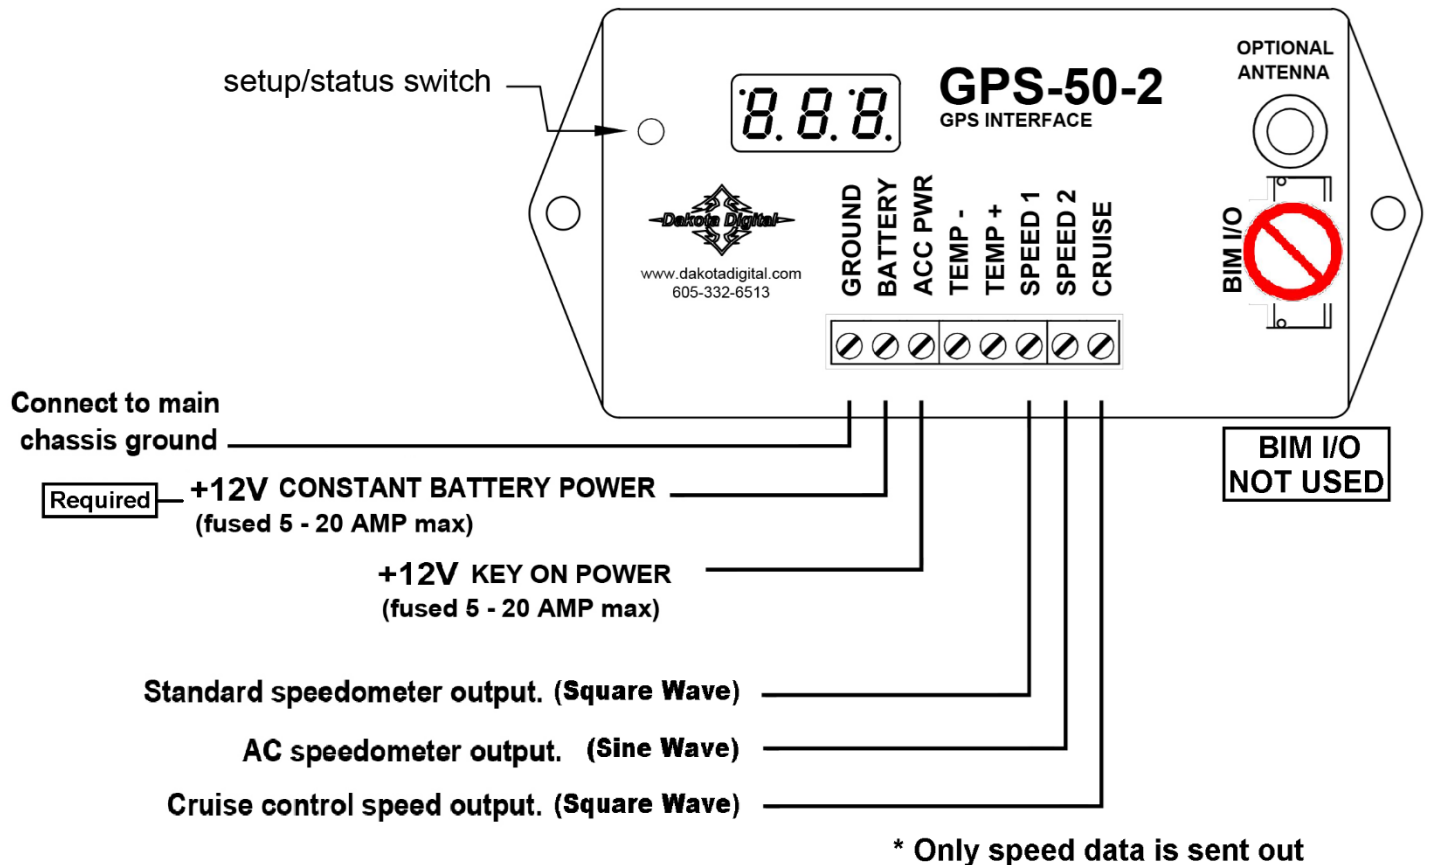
setup/status switch

8.8.8.

GPS-50-2
GPS INTERFACE

OPTIONAL ANTENNA

Dakota Digital
www.dakotadigital.com
605-332-6513

GROUND
BATTERY
ACC PWR
TEMP -
TEMP +
SPEED 1
SPEED 2
CRUISE

BIM I/O

Connect to main chassis ground

BIM I/O NOT USED

Required

+12V CONSTANT BATTERY POWER
(fused 5 - 20 AMP max)

+12V KEY ON POWER
(fused 5 - 20 AMP max)

Standard speedometer output. (Square Wave)

AC speedometer output. (Sine Wave)

Cruise control speed output. (Square Wave)

* Only speed data is sent out